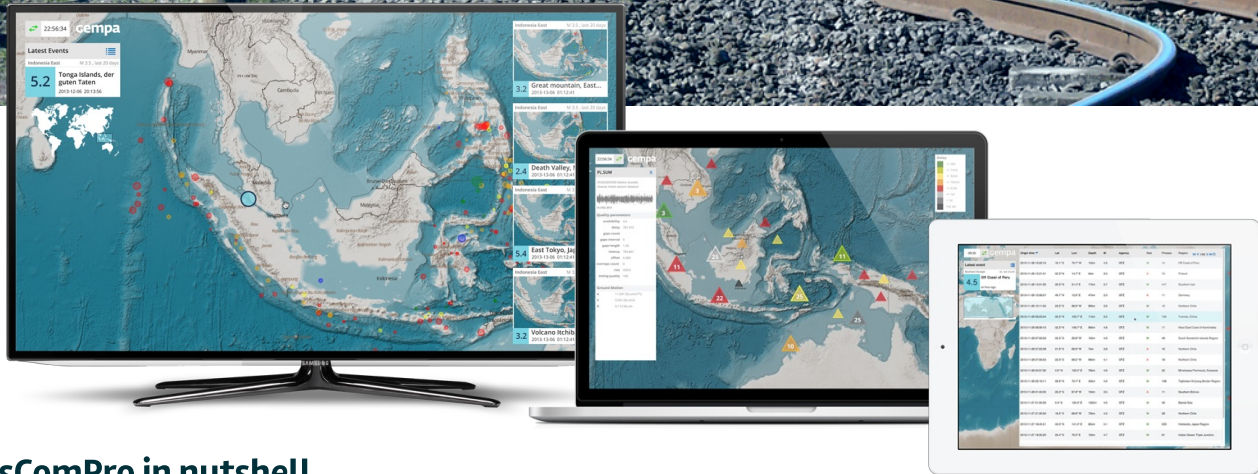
22:56:34 gempa

Latest Events

Indonesia East M 2.5.. last 20 days

5.2 Tonga Islands, der guten Taten 2013-12-06 20:13:56

Indonesia East M 2.5.. last 20 days

3.2 Great mountain, East... 2013-13-06 01:12:41

Indonesia East

2.4 Death Valley, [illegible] 2013-13-06 01:12:41

Indonesia East

5.4 East Tokyo, Jap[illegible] 2013-13-06 01:12:41

Indonesia East

3.2 Volcano Itchib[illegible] 2013-13-06 01:12:41

gempa

4.5

sComPro in nutshell